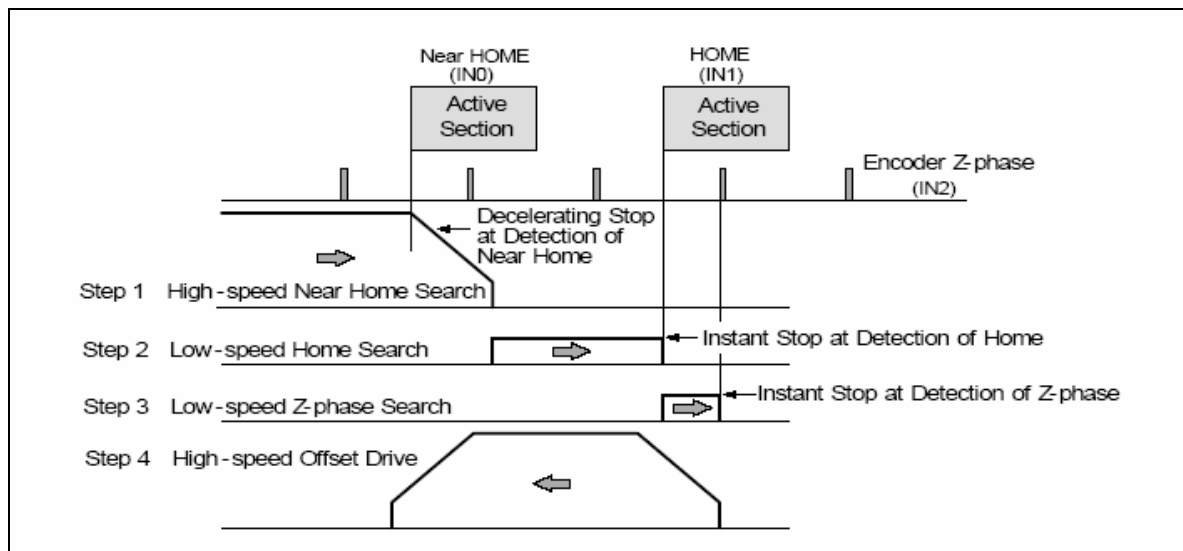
Near HOME (IN0)

Active Section

HOME (IN1)

Active Section

Encoder Z-phase (IN2)

Decelerating Stop at Detection of Near Home

Step 1 High-speed Near Home Search

Step 2 Low-speed Home Search

Instant Stop at Detection of Home

Step 3 Low-speed Z-phase Search

Instant Stop at Detection of Z-phase

Step 4 High-speed Offset Drive